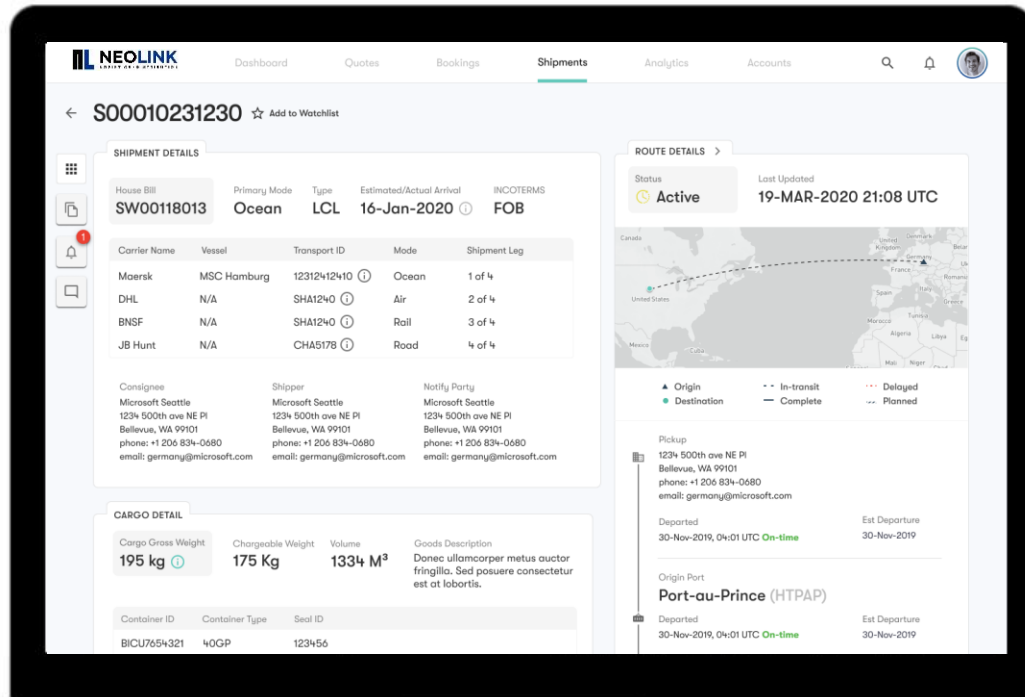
NEOLINK

Dashboard Quotes Bookings Shipments Analytics Accounts

S00010231230 Add to Watchlist

SHIPMENT DETAILS

House Bill
SW00118013

Primary Mode
Ocean

Type
LCL

Estimated/Actual Arrival
16-Jan-2020

INCOTERMS
FOB

| Carrier Name | Vessel | Transport ID | Mode | Shipment Leg |
|---|---|---|---|---|
| Maersk | MSC Hamburg | 123124124l0 | Ocean | 1 of 4 |
| DHL | N/A | SHA1240 | Air | 2 of 4 |
| BNSF | N/A | SHA1240 | Rail | 3 of 4 |
| JB Hunt | N/A | CHA5178 | Road | 4 of 4 |

Consignee
Microsoft Seattle
1234 500th ave NE Pl
Bellevue, WA 99101
phone: +1 206 834-0680
email: germany@microsoft.com

Shipper
Microsoft Seattle
1234 500th ave NE Pl
Bellevue, WA 99101
phone: +1 206 834-0680
email: germany@microsoft.com

Notify Party
Microsoft Seattle
1234 500th ave NE Pl
Bellevue, WA 99101
phone: +1 206 834-0680
email: germany@microsoft.com

CARGO DETAIL

Cargo Gross Weight
195 kg

Chargeable Weight
175 Kg

Volume
1334 M³

Goods Description
Donec ullamcorper metus auctor fringilla. Sed posuere consectetur est at lobortis.

| Container ID | Container Type | Seal ID |
|---|---|---|
| BICU7654321 | 40GP | 123456 |

ROUTE DETAILS

Status
Active

Last Updated
19-MAR-2020 21:08 UTC

Canada
United States
Mexico
United Kingdom
Denmark
France
Spain
Italy
Morocco
Algeria
Libya
Mali
Niger

Origin
Destination
In-transit
Complete
Delayed
Planned

Pickup
1234 500th ave NE Pl
Bellevue, WA 99101
phone: +1 206 834-0680
email: germany@microsoft.com

Departed
30-Nov-2019, 04:01 UTC On-time

Est Departure
30-Nov-2019

Origin Port
Port-au-Prince (HTPAP)

Departed
30-Nov-2019, 04:01 UTC On-time

Est Departure
30-Nov-2019